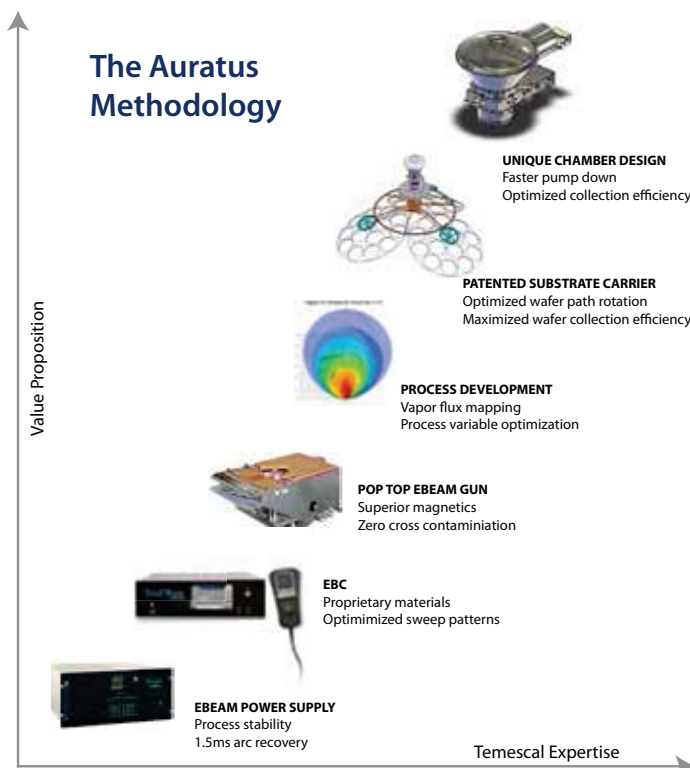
The Auratus Methodology

UNIQUE CHAMBER DESIGN
Faster pump down
Optimized collection efficiency

PATENTED SUBSTRATE CARRIER
Optimized wafer path rotation
Maximized wafer collection efficiency

PROCESS DEVELOPMENT
Vapor flux mapping
Process variable optimization

POP TOP EBEAM GUN
Superior magnetics
Zero cross contaminiation

EBC
Proprietary materials
Optimimized sweep patterns

EBEAM POWER SUPPLY
Process stability
1.5ms arc recovery

Value Proposition

Temescal Expertise